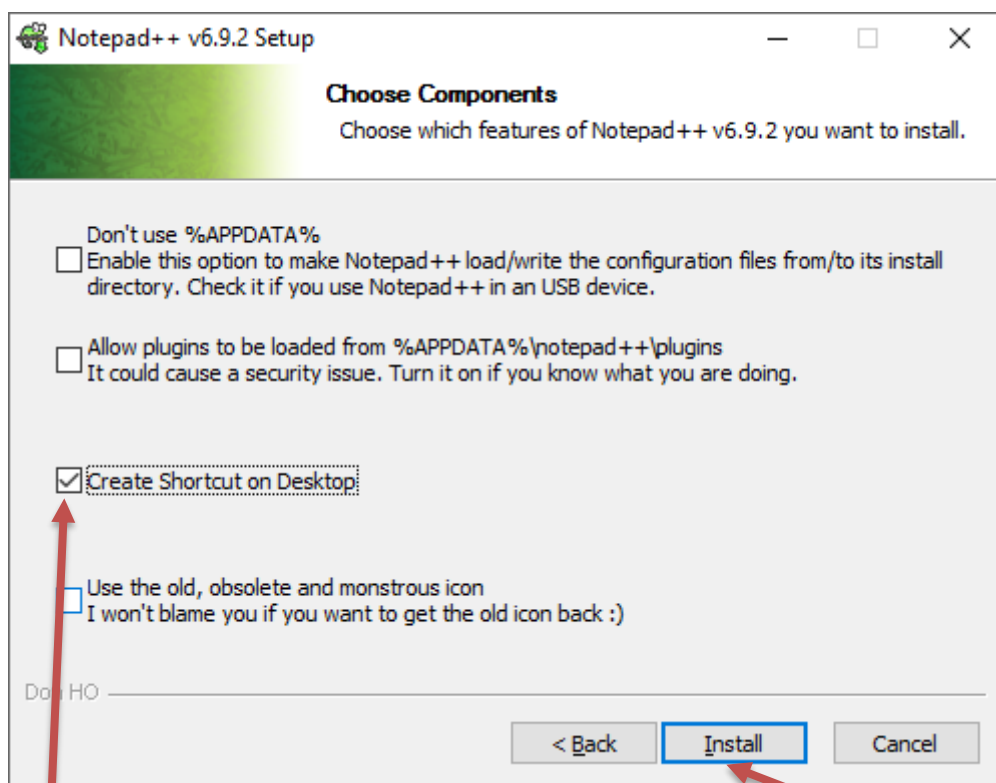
Notepad++ v6.9.2 Setup

Choose Components

Choose which features of Notepad++ v6.9.2 you want to install.

Don't use %APPDATA%
Enable this option to make Notepad++ load/write the configuration files from/to its install directory. Check it if you use Notepad++ in an USB device.

Allow plugins to be loaded from %APPDATA%\notepad++\plugins
It could cause a security issue. Turn it on if you know what you are doing.

Create Shortcut on Desktop

Use the old, obsolete and monstrous icon
I won't blame you if you want to get the old icon back :)

Do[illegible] HO

< Back

Install

Cancel